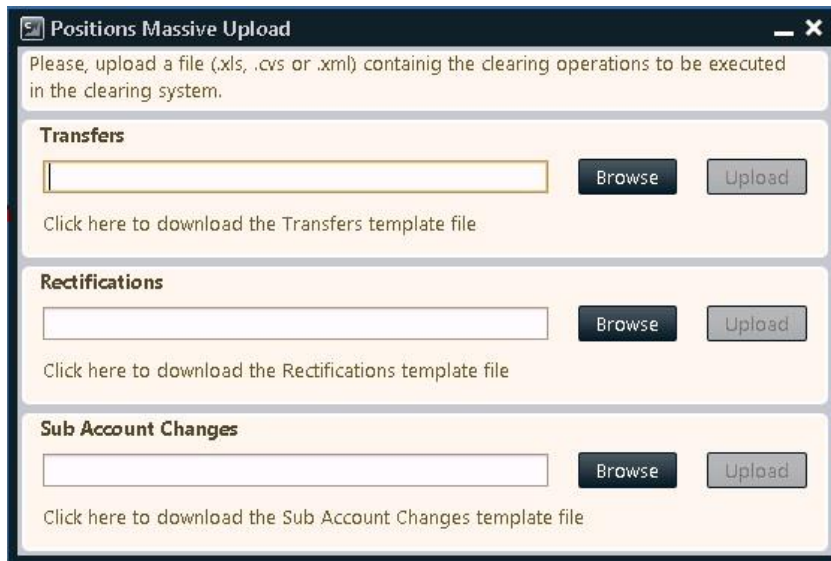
Positions Massive Upload

Please, upload a file (.xls, .cvs or .xml) containig the clearing operations to be executed in the clearing system.

Transfers

Browse

Upload

Click here to download the Transfers template file

Rectifications

Browse

Upload

Click here to download the Rectifications template file

Sub Account Changes

Browse

Upload

Click here to download the Sub Account Changes template file